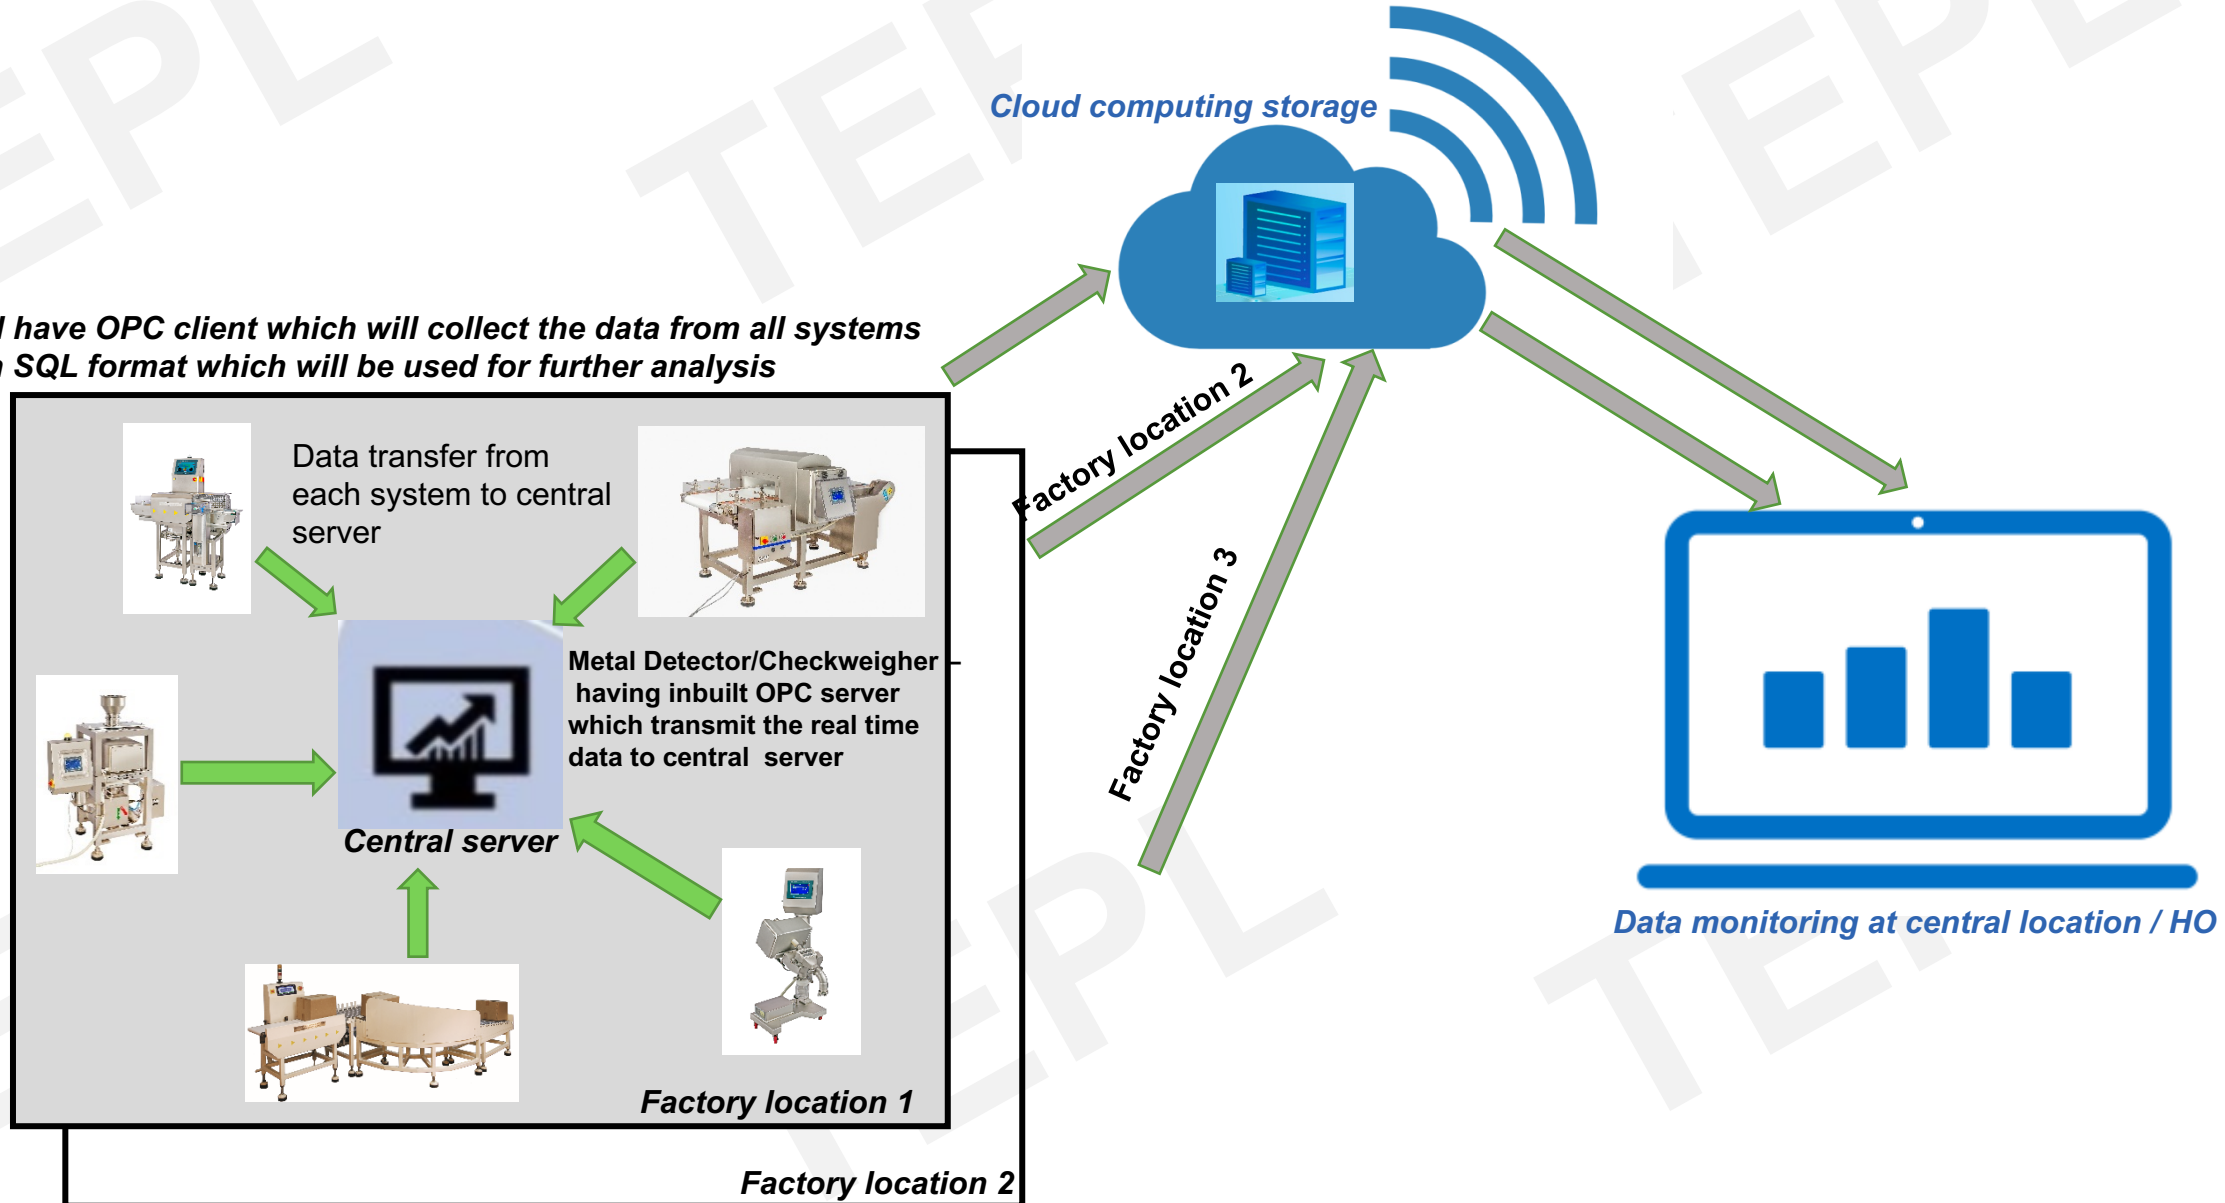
Cloud computing storage

l have OPC client which will collect the data from all systems
SQL format which will be used for further analysis

Data transfer from each system to central server

Metal Detector/Checkweigher having inbuilt OPC server which transmit the real time data to central server

Central server

Factory location 1

Factory location 2

Factory location 2

Factory location 3

Data monitoring at central location / HO

TEPL